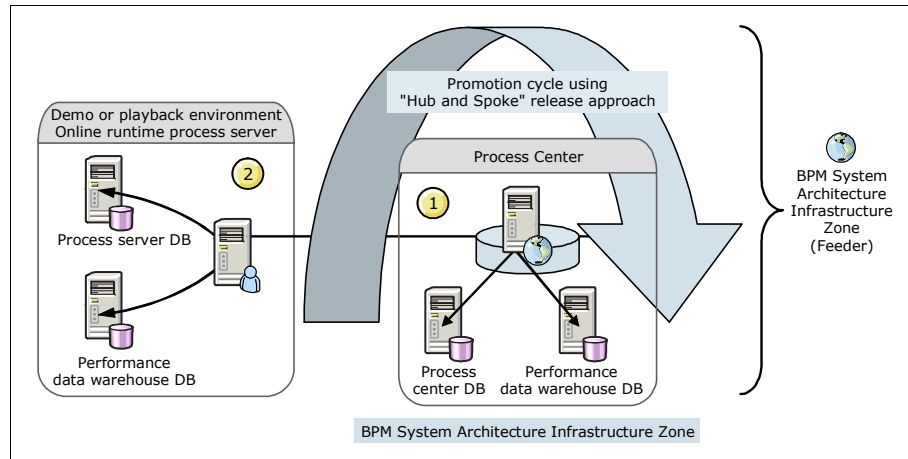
Promotion cycle using "Hub and Spoke" release approach

Demo or playback environment
Online runtime process server

2

Process server DB

Performance data warehouse DB

Process Center

1

Process center DB

Performance data warehouse DB

BPM System Architecture Infrastructure Zone (Feeder)

BPM System Architecture Infrastructure Zone